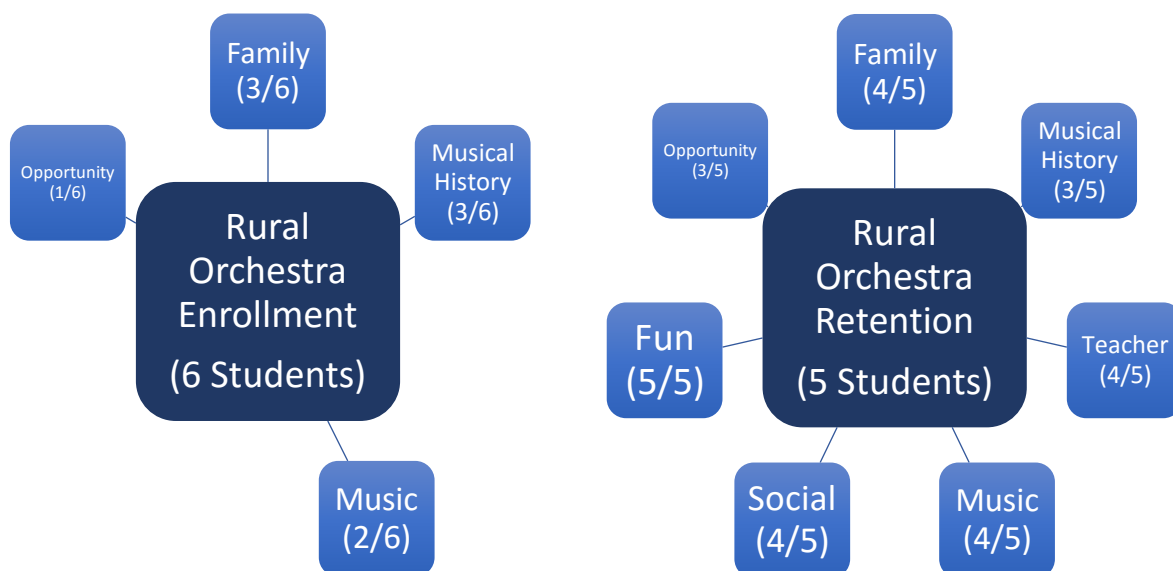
Family (3/6)

Opportunity (1/6)

Musical History (3/6)

Rural Orchestra Enrollment

(6 Students)

Music (2/6)

Family (4/5)

Opportunity (3/5)

Musical History (3/5)

Rural Orchestra Retention

(5 Students)

Fun (5/5)

Teacher (4/5)

Social (4/5)

Music (4/5)